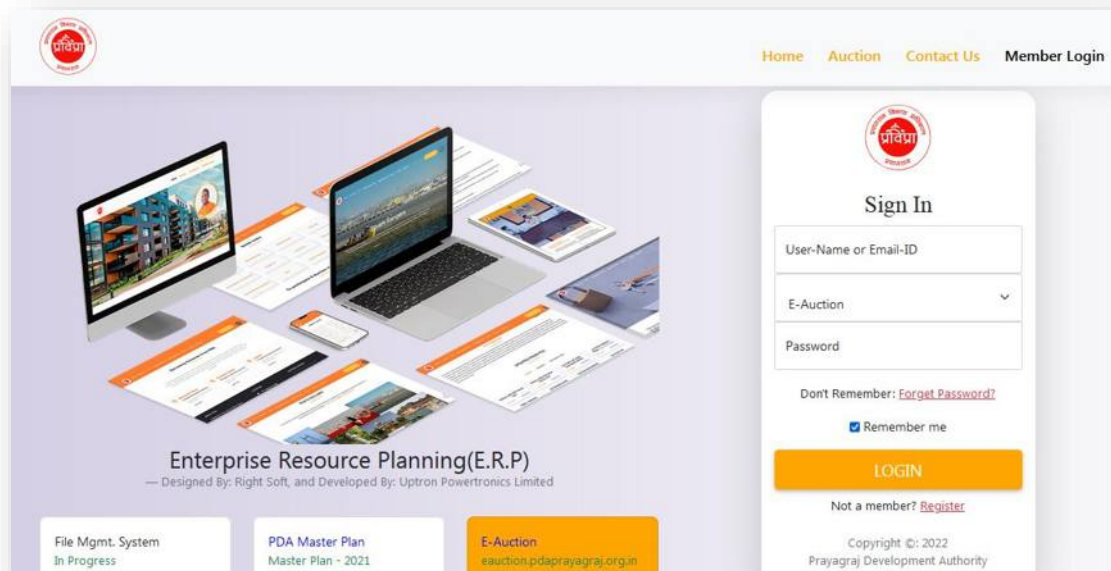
प्रविप्रा

Home Auction Contact Us Member Login

Enterprise Resource Planning(E.R.P)
— Designed By: Right Soft, and Developed By: Uptron Powertronics Limited

File Mgmt. System
In Progress

PDA Master Plan
Master Plan - 2021

E-Auction
eauction.pdaprayagraj.org.in

प्रविप्रा

Sign In

User-Name or Email-ID

E-Auction

Password

Don't Remember: Forget Password?

Remember me

LOGIN

Not a member? Register

Copyright ©: 2022
Prayagraj Development Authority